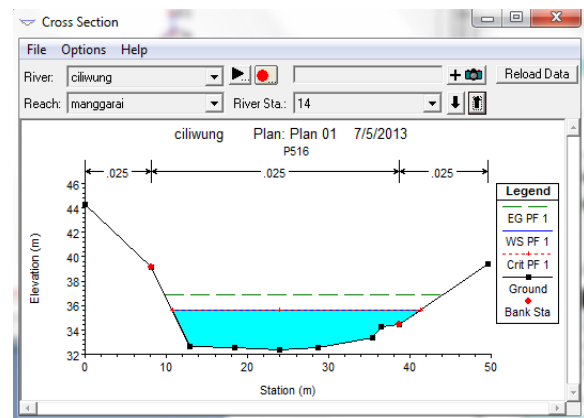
Cross Section

File Options Help

River: ciliwung

Reload Data

Reach: manggarai

River Sta.: 14

ciliwung Plan: Plan 01 7/5/2013

P516

.025 .025 .025

Legend

EG PF 1

WS PF 1

Crit PF 1

Ground

Bank Sta

Elevation (m)

46
44
42
40
38
36
34
32

0 10 20 30 40 50

Station (m)